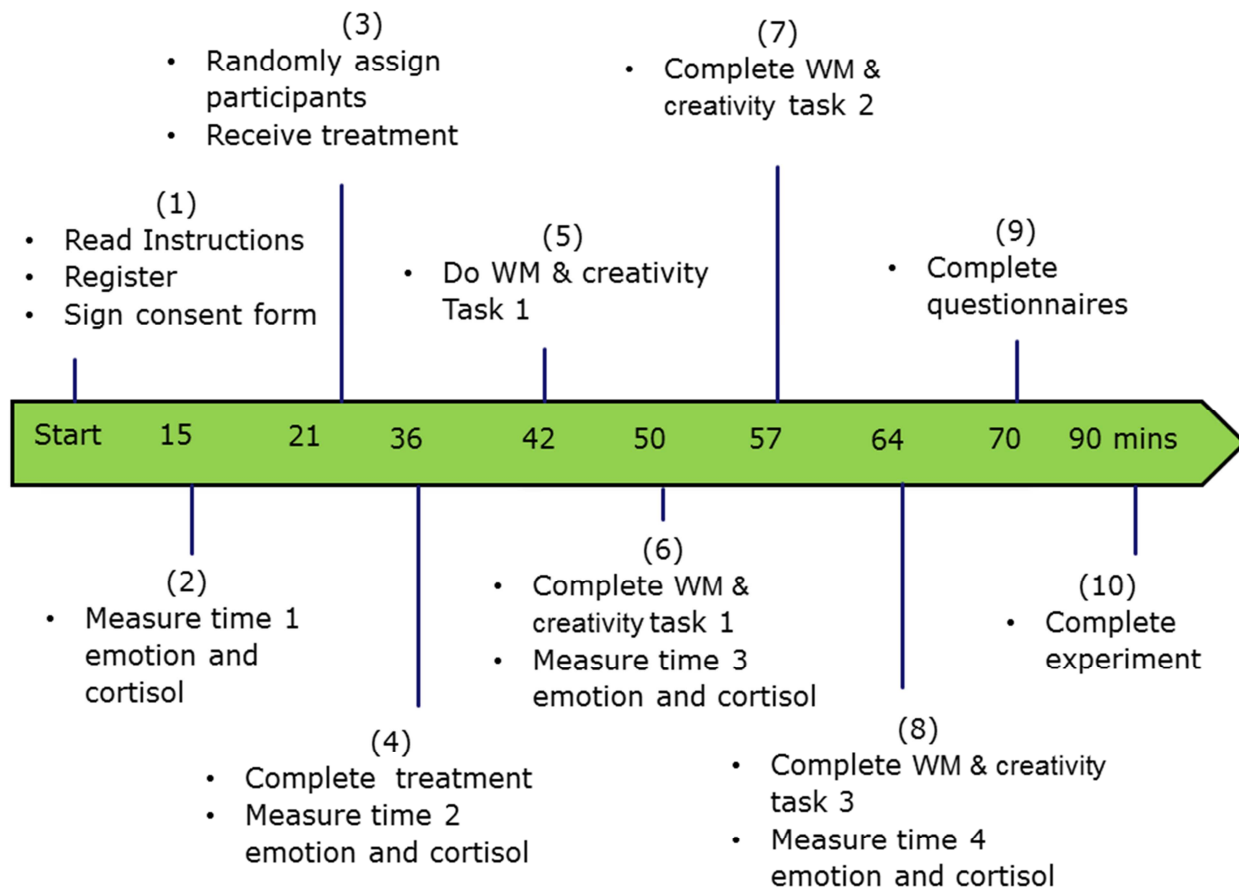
(3)
• Randomly assign participants
• Receive treatment

(7)
• Complete WM & creativity task 2

(1)
• Read Instructions
• Register
• Sign consent form

(5)
• Do WM & creativity Task 1

(9)
• Complete questionnaires

Start 15 21 36 42 50 57 64 70 90 mins

(2)
• Measure time 1 emotion and cortisol

(6)
• Complete WM & creativity task 1
• Measure time 3 emotion and cortisol

(10)
• Complete experiment

(4)
• Complete treatment
• Measure time 2 emotion and cortisol

(8)
• Complete WM & creativity task 3
• Measure time 4 emotion and cortisol